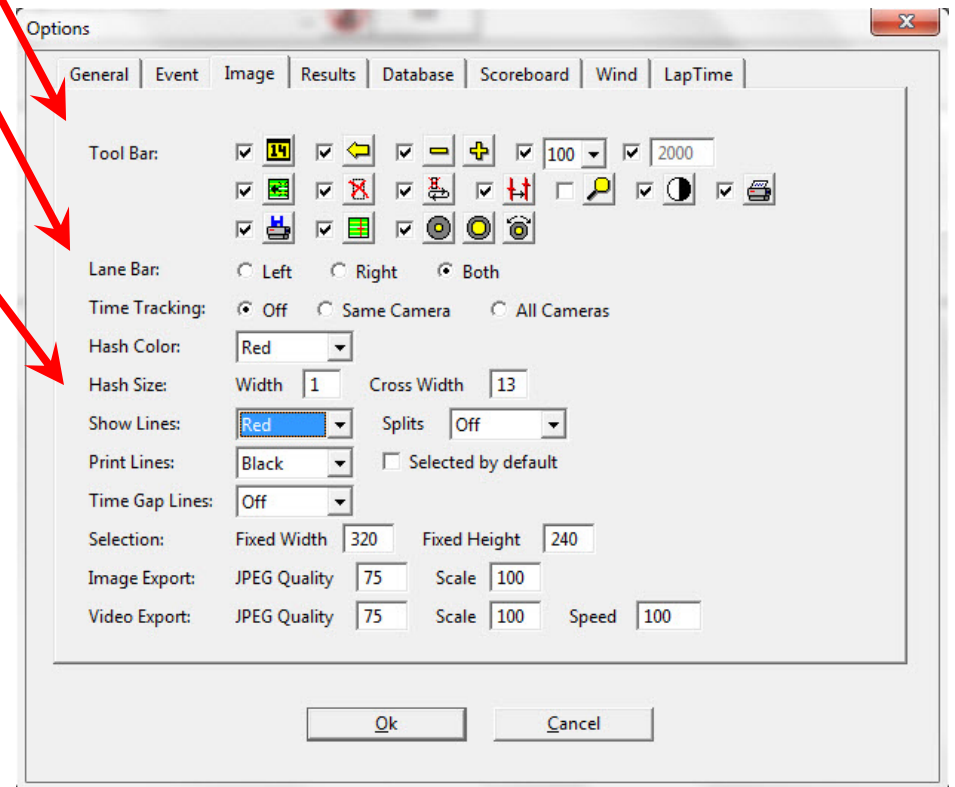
Options

General | Event | Image | Results | Database | Scoreboard | Wind | LapTime

Tool Bar: 14 100 2000

Lane Bar: Left Right Both

Time Tracking: Off Same Camera All Cameras

Hash Color: Red

Hash Size: Width 1 Cross Width 13

Show Lines: Red Splits Off

Print Lines: Black Selected by default

Time Gap Lines: Off

Selection: Fixed Width 320 Fixed Height 240

Image Export: JPEG Quality 75 Scale 100

Video Export: JPEG Quality 75 Scale 100 Speed 100

Ok Cancel